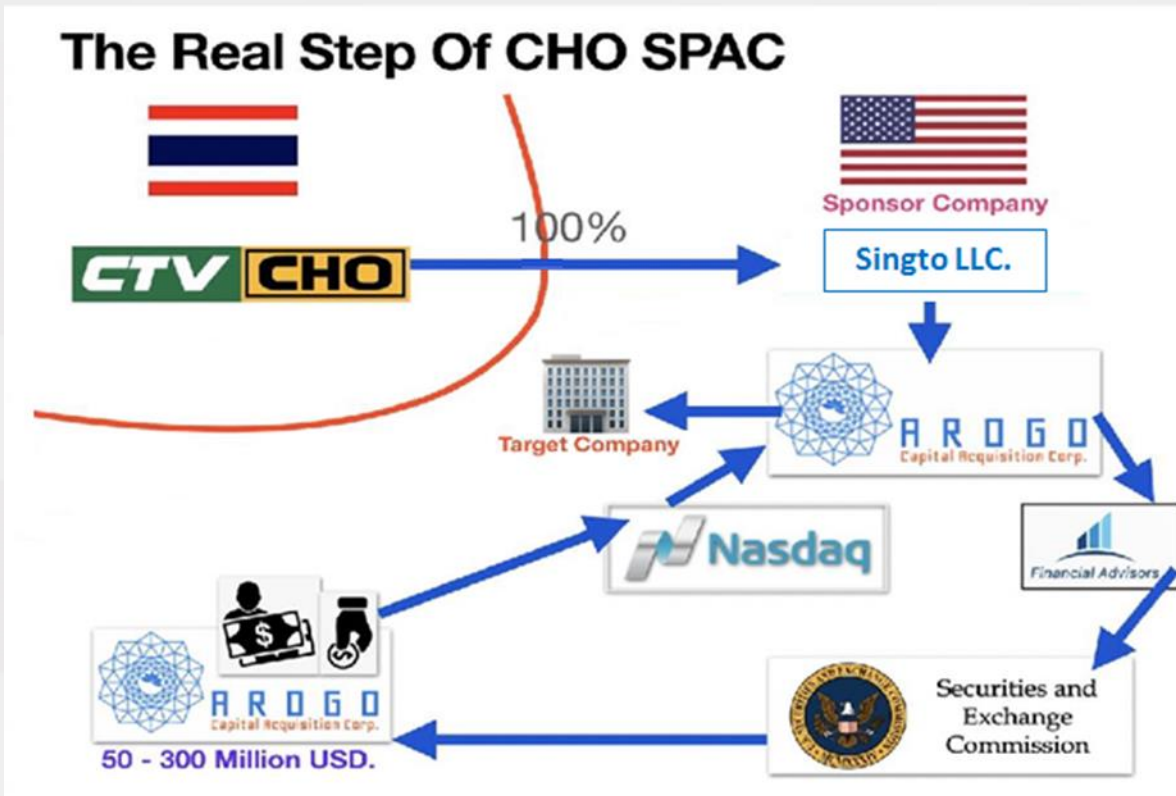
The Real Step Of CHO SPAC

CTV CHO

100%

Sponsor Company

Singto LLC.

Target Company

AROGO
Capital Acquisition Corp.

Nasdaq

Financial Advisors

AROGO
Capital Acquisition Corp.

50 - 300 Million USD.

Securities and Exchange Commission